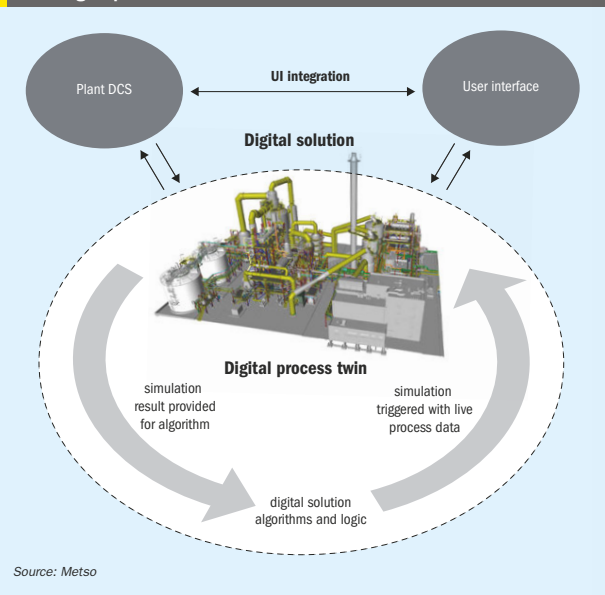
Plant DCS

UI integration

User interface

Digital solution

Digital process twin

simulation result provided for algorithm

simulation triggered with live process data

digital solution algorithms and logic

Source: Metso